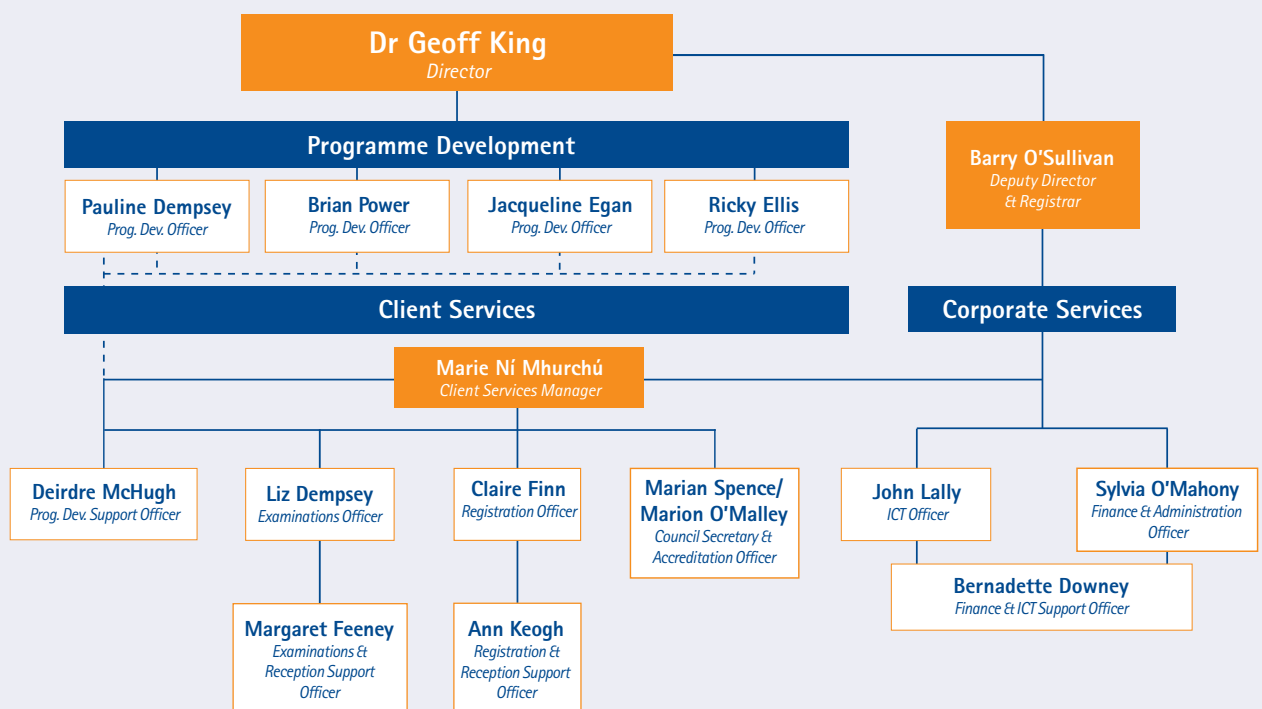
Dr Geoff King
Director

Programme Development

Pauline Dempsey
Prog. Dev. Officer

Brian Power
Prog. Dev. Officer

Jacqueline Egan
Prog. Dev. Officer

Ricky Ellis
Prog. Dev. Officer

Barry O'Sullivan
Deputy Director & Registrar

Client Services

Corporate Services

Marie Ní Mhurchú
Client Services Manager

Deirdre McHugh
Prog. Dev. Support Officer

Liz Dempsey
Examinations Officer

Claire Finn
Registration Officer

Marian Spence/ Marion O'Malley
Council Secretary & Accreditation Officer

John Lally
ICT Officer

Sylvia O'Mahony
Finance & Administration Officer

Bernadette Downey
Finance & ICT Support Officer

Margaret Feeney
Examinations & Reception Support Officer

Ann Keogh
Registration & Reception Support Officer